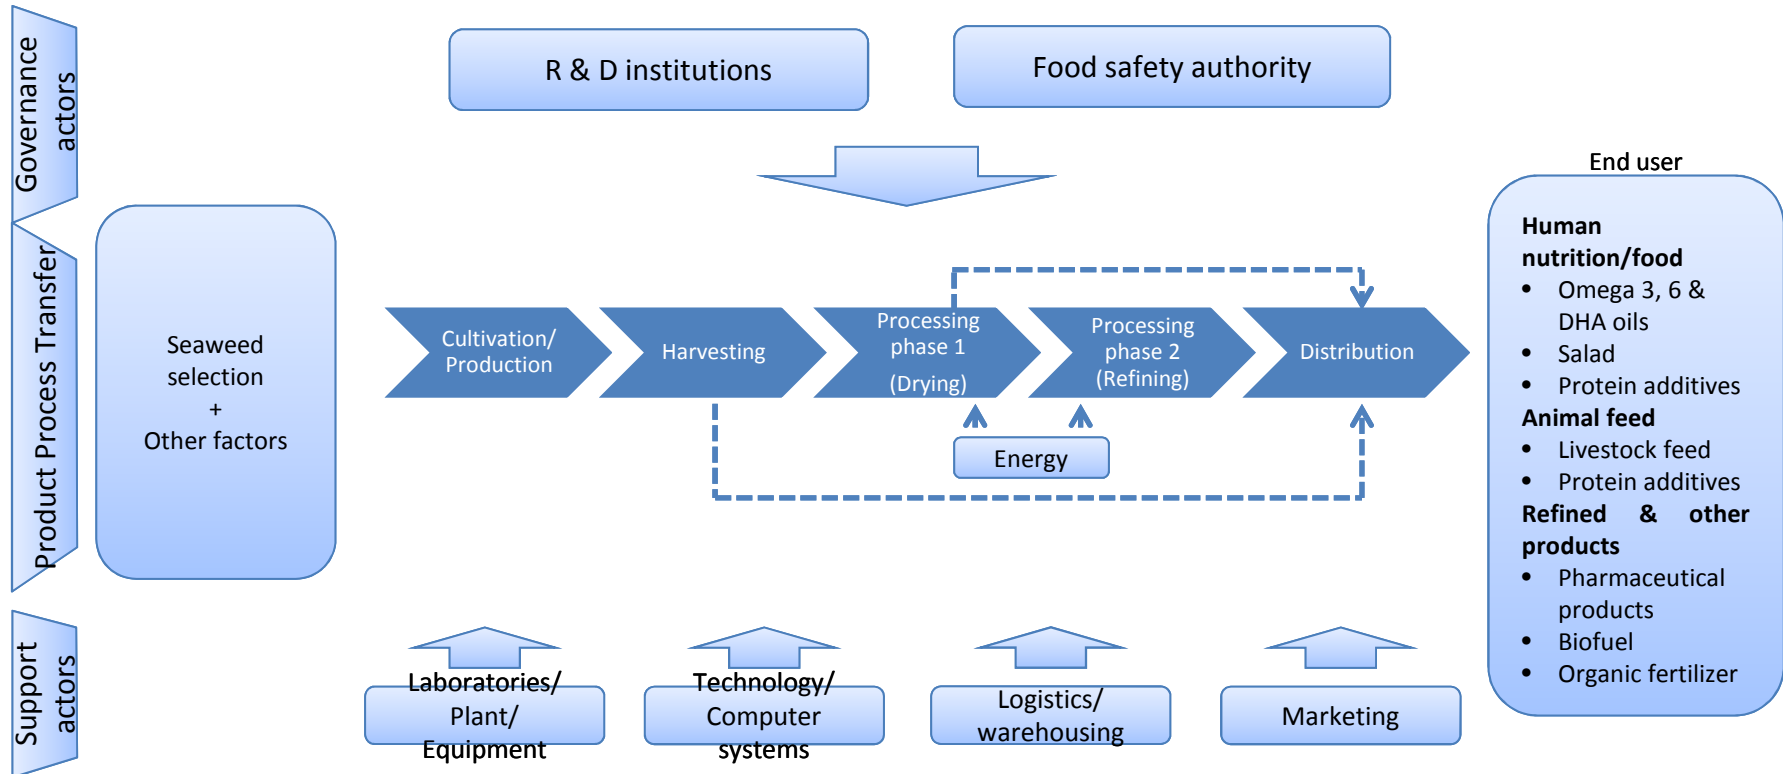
Governance actors

R & D institutions

Food safety authority

End user

Product Process Transfer

Seaweed selection + Other factors

Cultivation/ Production

Harvesting

Processing phase 1 (Drying)

Processing phase 2 (Refining)

Distribution

Energy

Human nutrition/food
- Omega 3, 6 & DHA oils
- Salad
- Protein additives

Animal feed
- Livestock feed
- Protein additives

Refined & other products
- Pharmaceutical products
- Biofuel
- Organic fertilizer

Support actors

Laboratories/ Plant/ Equipment

Technology/ Computer systems

Logistics/ warehousing

Marketing